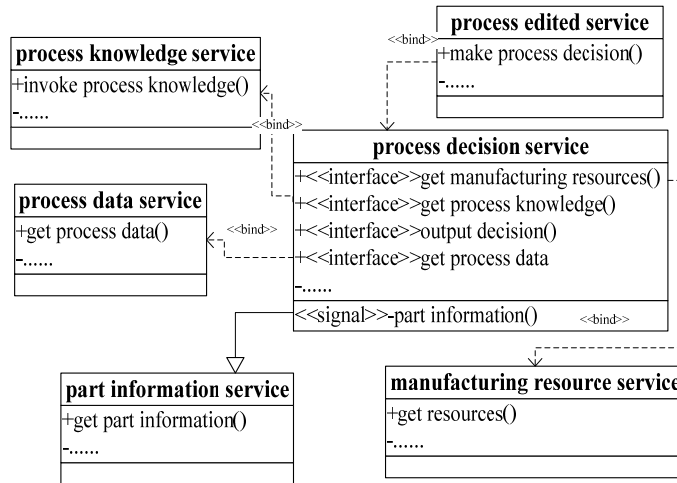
process edited service
<<bind>>
+make process decision()
-......

process knowledge service
+invoke process knowledge()
-......
<<bind>>

process decision service
+<<interface>>get manufacturing resources()
+<<interface>>get process knowledge()
+<<interface>>output decision()
+<<interface>>get process data
-......
<<signal>>-part information()
<<bind>>

process data service
<<bind>>
+get process data()
-......

part information service
+get part information()
-......

manufacturing resource service
+get resources()
-......